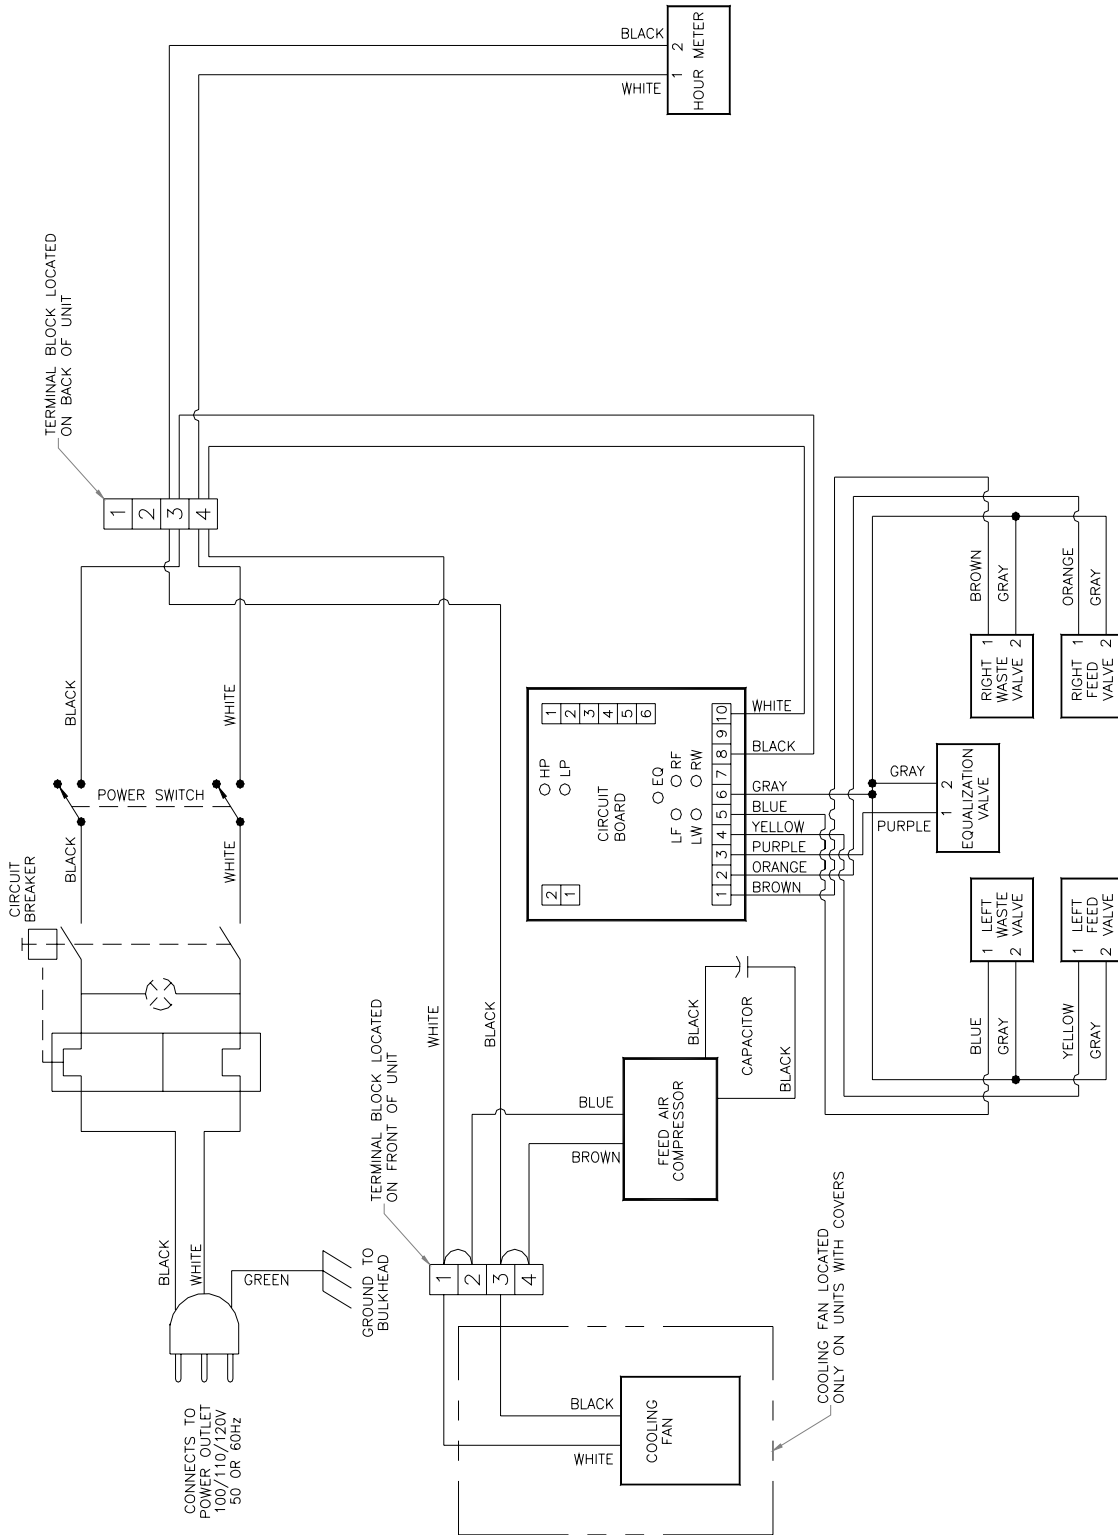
BLACK
WHITE
1 2
HOUR METER

TERMINAL BLOCK LOCATED ON BACK OF UNIT

1 2 3 4

BLACK
WHITE
POWER SWITCH
BLACK
WHITE

CIRCUIT BREAKER

1 2 3 4 5 6
○ HP
○ LP
CIRCUIT BOARD
○ EQ
○ RF
○ RW
LF ○
LW ○
2
1
10 9 8 7 6 5 4 3 2 1
WHITE
BLACK
GRAY
BLUE
YELLOW
PURPLE
ORANGE
BROWN

BROWN
GRAY
RIGHT WASTE VALVE
1
2
ORANGE
GRAY
RIGHT FEED VALVE
1
2

GRAY
PURPLE
1 2
EQUALIZATION VALVE

LEFT WASTE VALVE
1
2
BLUE
GRAY
LEFT FEED VALVE
1
2
YELLOW
GRAY

WHITE
BLACK

CAPACITOR
BLACK
BLACK
BLUE
BROWN
FEED AIR COMPRESSOR

TERMINAL BLOCK LOCATED ON FRONT OF UNIT

1 2 3 4

BLACK
WHITE
GREEN
GROUND TO BULKHEAD

CONNECTS TO POWER OUTLET 100/110/120V 50 OR 60Hz

BLACK
WHITE
COOLING FAN

COOLING FAN LOCATED ONLY ON UNITS WITH COVERS